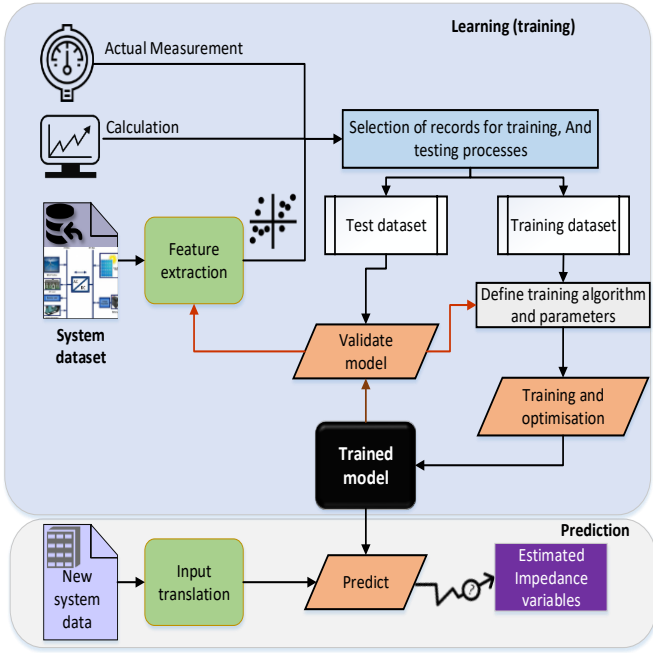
Learning (training)

Actual Measurement

Calculation

Selection of records for training, And testing processes

Test dataset

Training dataset

System dataset

Feature extraction

Define training algorithm and parameters

Validate model

Training and optimisation

Trained model

Prediction

New system data

Input translation

Predict

Estimated Impedance variables